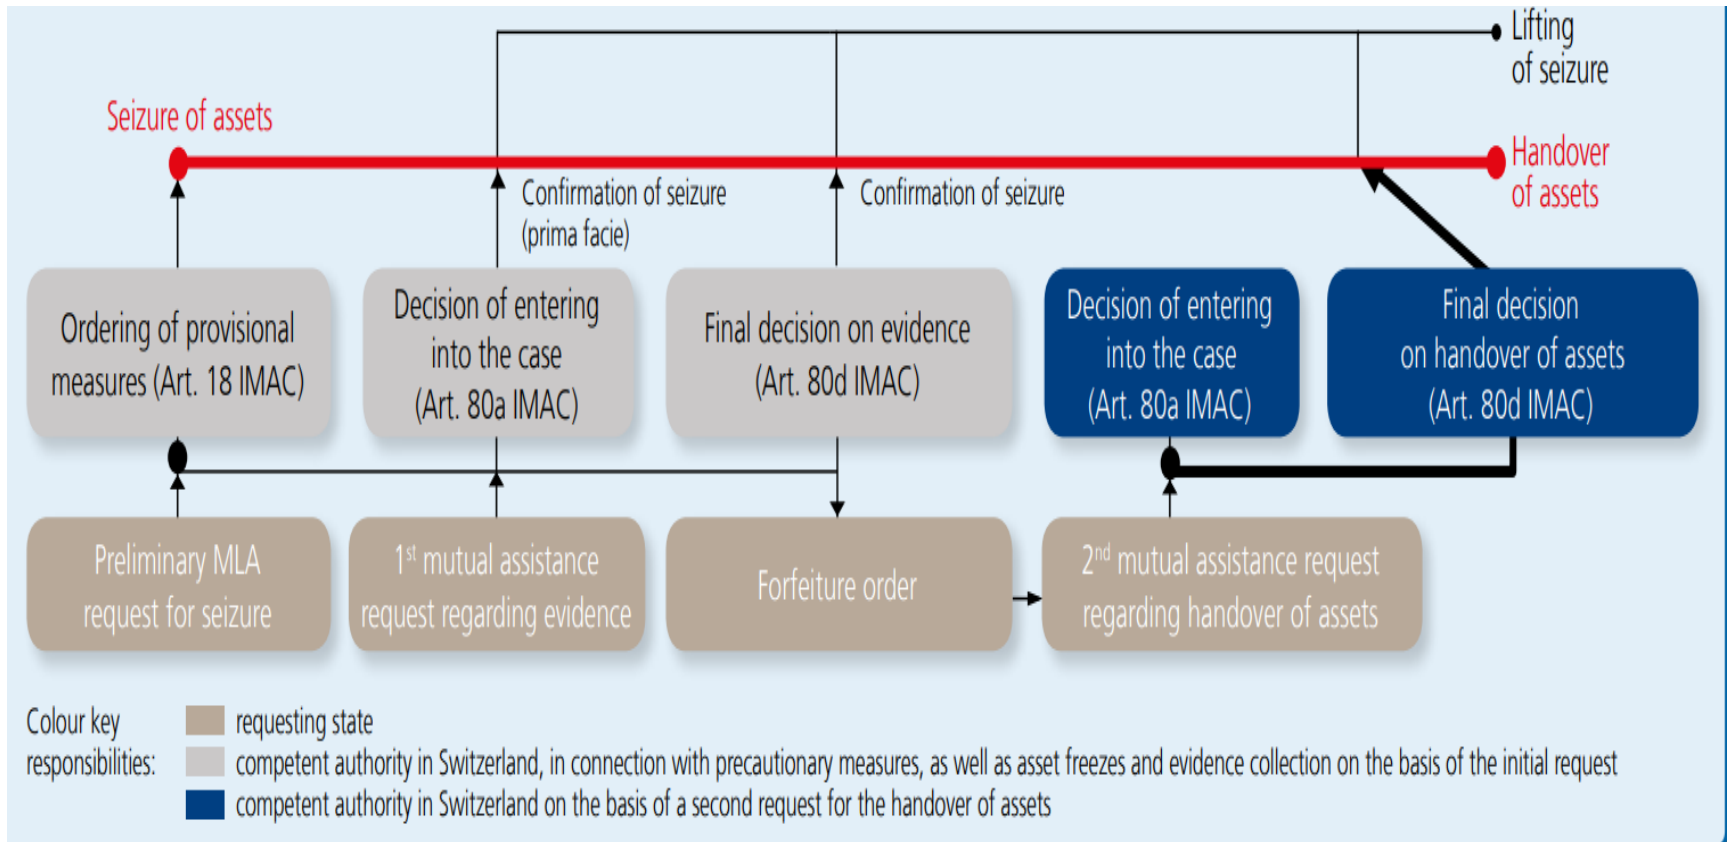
Lifting of seizure

Seizure of assets

Handover of assets

Confirmation of seizure (prima facie)

Confirmation of seizure

Ordering of provisional measures (Art. 18 IMAC)

Decision of entering into the case (Art. 80a IMAC)

Final decision on evidence (Art. 80d IMAC)

Decision of entering into the case (Art. 80a IMAC)

Final decision on handover of assets (Art. 80d IMAC)

Preliminary MLA request for seizure

1$^{st}$ mutual assistance request regarding evidence

Forfeiture order

2$^{nd}$ mutual assistance request regarding handover of assets

Colour key responsibilities:

requesting state

competent authority in Switzerland, in connection with precautionary measures, as well as asset freezes and evidence collection on the basis of the initial request

competent authority in Switzerland on the basis of a second request for the handover of assets